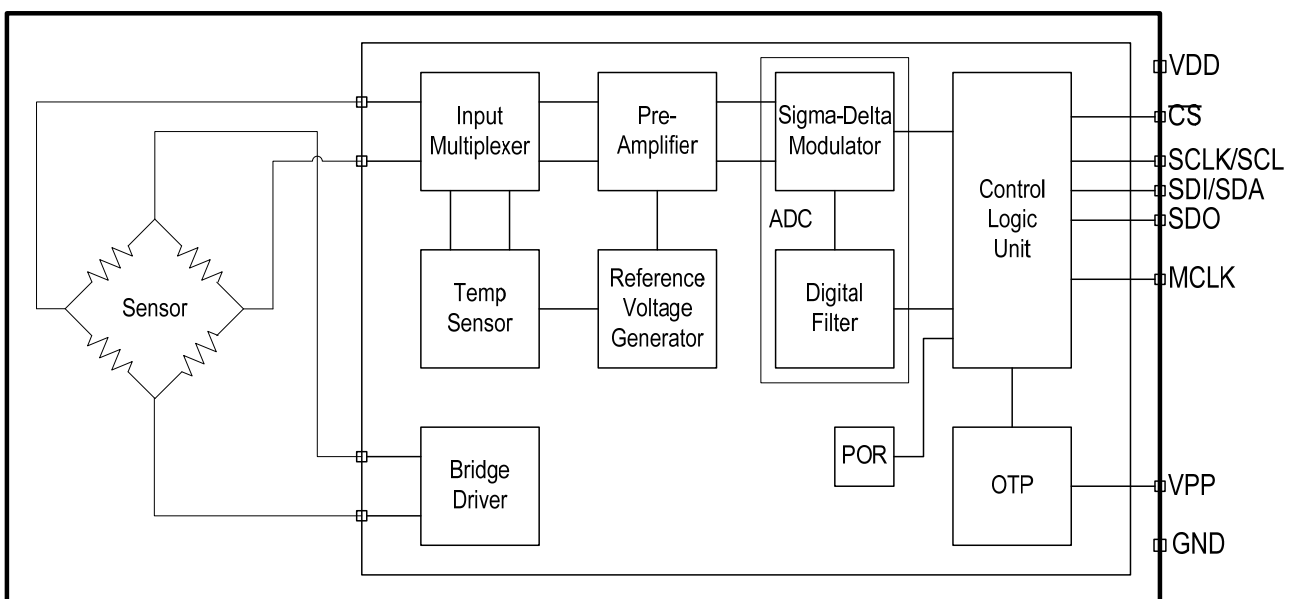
Input Multiplexer
Pre-Amplifier
Sigma-Delta Modulator
Control Logic Unit
VDD
$\overline{CS}$
SCLK/SCL
SDI/SDA
SDO
MCLK
ADC
Sensor
Temp Sensor
Reference Voltage Generator
Digital Filter
POR
OTP
VPP
GND
Bridge Driver